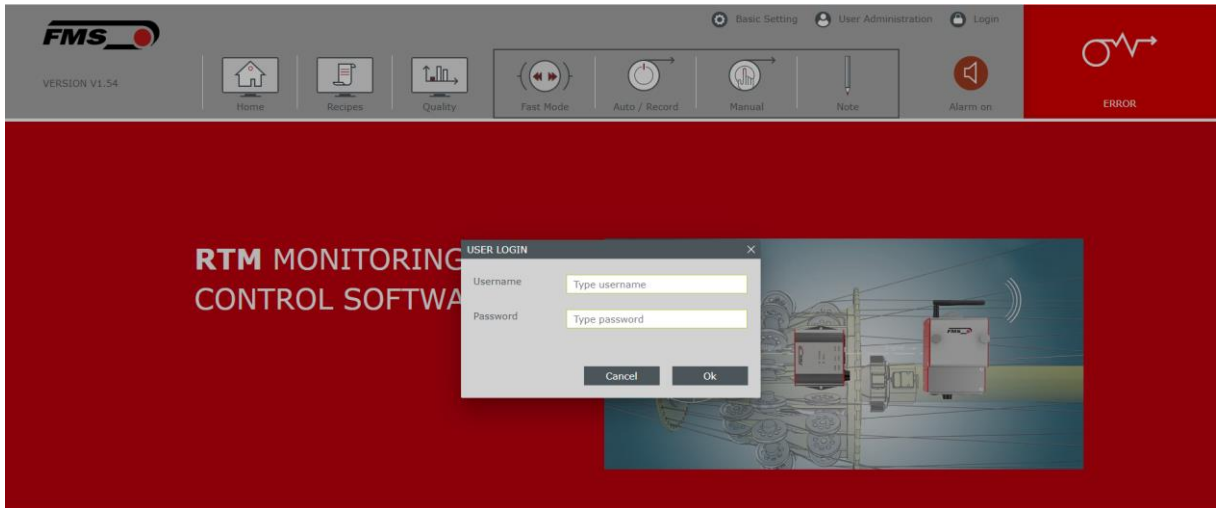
FMS

VERSION V1.54

Basic Setting User Administration Login

Home Recipes Quality Fast Mode Auto / Record Manual Note Alarm on

ERROR

RTM MONITORING
CONTROL SOFTWA

USER LOGIN ×

Username Type username

Password Type password

Cancel Ok

FMS